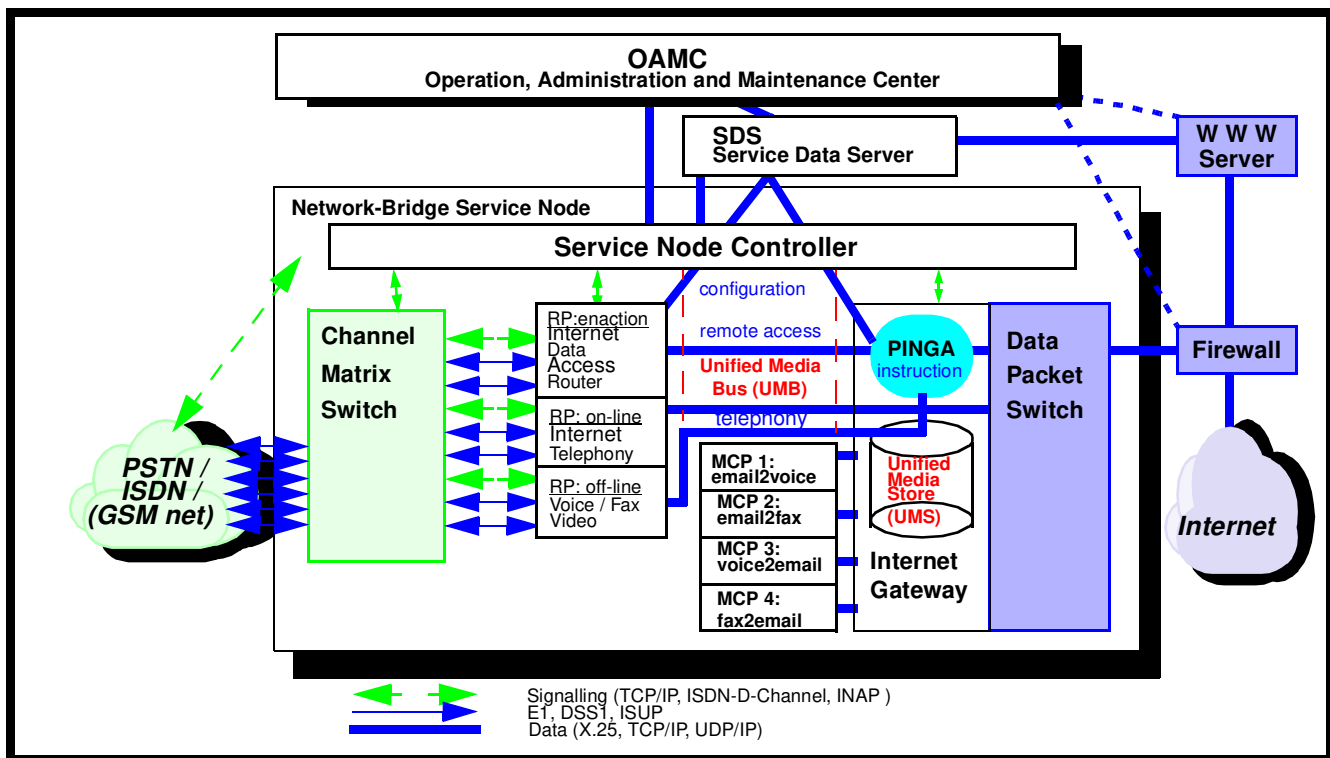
OAMC
Operation, Administration and Maintenance Center

SDS
Service Data Server

W W W
Server

Network-Bridge Service Node

Service Node Controller

Channel
Matrix
Switch

RP:enaction
Internet
Data
Access
Router

RP: on-line
Internet
Telephony

RP: off-line
Voice / Fax
Video

configuration

remote access

Unified Media
Bus (UMB)

telephony

PINGA
instruction

Data
Packet
Switch

Firewall

MCP 1:
email2voice

MCP 2:
email2fax

MCP 3:
voice2email

MCP 4:
fax2email

Unified
Media
Store
(UMS)

Internet
Gateway

PSTN /
ISDN /
(GSM net)

Internet

Signalling (TCP/IP, ISDN-D-Channel, INAP )
E1, DSS1, ISUP
Data (X.25, TCP/IP, UDP/IP)